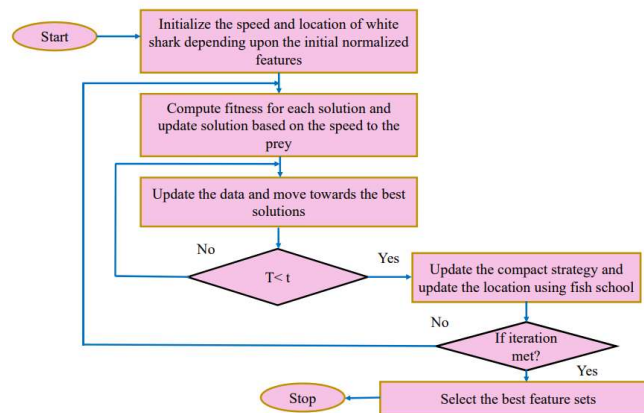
Start

Initialize the speed and location of white shark depending upon the initial normalized features

Compute fitness for each solution and update solution based on the speed to the prey

Update the data and move towards the best solutions

No

T< t

Yes

Update the compact strategy and update the location using fish school

No

If iteration met?

Yes

Stop

Select the best feature sets